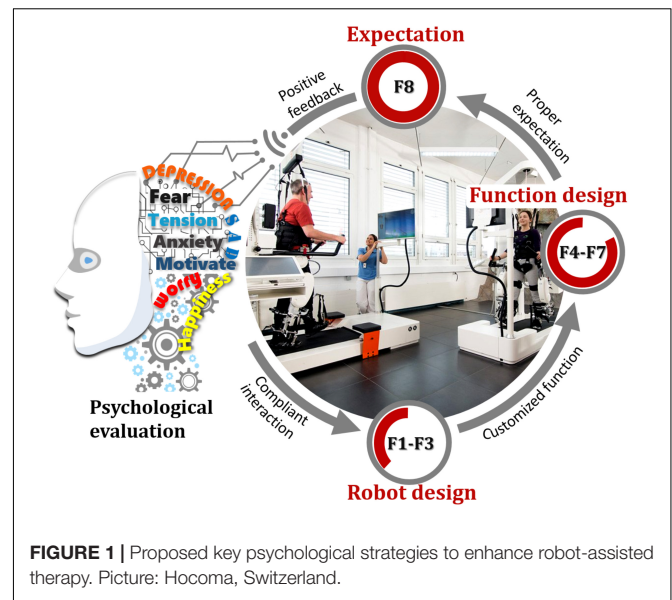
Expectation

F8

Positive feedback

Proper expectation

Function design

F4-F7

DEPRESSION

Fear

Tension

SAD

Anxiety

Motivate

worry

Happiness

Psychological evaluation

Compliant interaction

F1-F3

Customized function

Robot design

**FIGURE 1 |** Proposed key psychological strategies to enhance robot-assisted therapy. Picture: Hocoma, Switzerland.